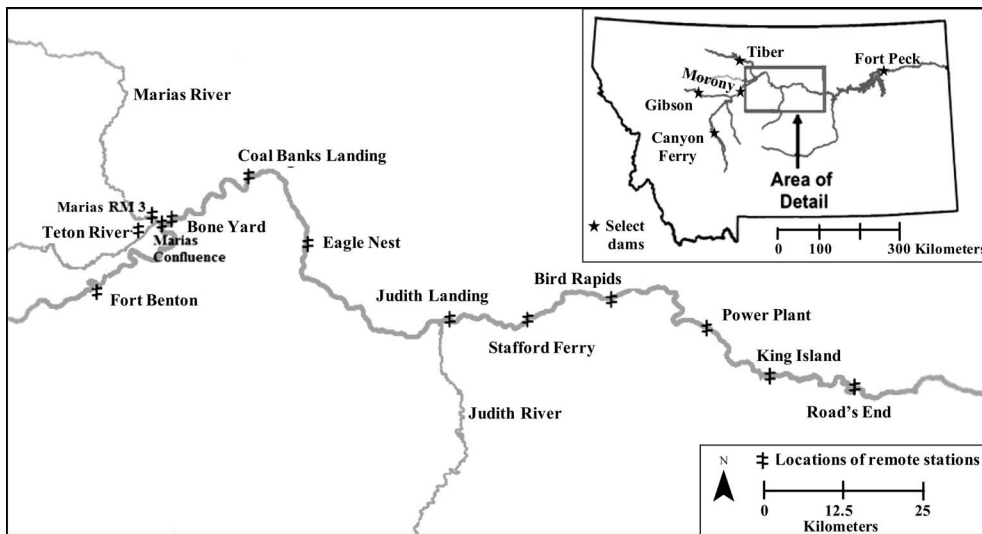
Marias River

Coal Banks Landing

Marias RM 3

Teton River

Bone Yard

Marias Confluence

Eagle Nest

Fort Benton

Judith Landing

Bird Rapids

Stafford Ferry

Power Plant

King Island

Road's End

Judith River

Tiber

Fort Peck

Morony

Gibson

Canyon Ferry

Area of Detail

★ Select dams

0 100 300 Kilometers

N

‡ Locations of remote stations

0 12.5 25

Kilometers